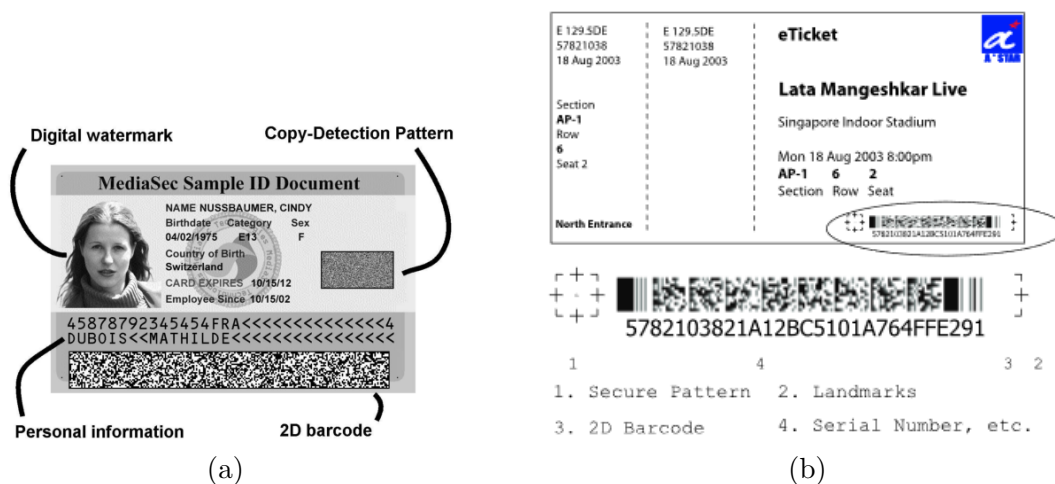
Digital watermark

Copy-Detection Pattern

MediaSec Sample ID Document

NAME NUSSBAUMER, CINDY
Birthdate Category Sex
04/02/1975 E13 F
Country of Birth
Switzerland
CARD EXPIRES 10/15/12
Employee Since 10/15/02

45878792345454FRA<<<<<<<<<<<<<<<4
DUBOIS<<MATHILDE<<<<<<<<<<<<<<<<

Personal information

2D barcode

(a)

E 129.5DE
57821038
18 Aug 2003

E 129.5DE
57821038
18 Aug 2003

Section
AP-1
Row
6
Seat 2

North Entrance

eTicket

Lata Mangeshkar Live

Singapore Indoor Stadium

Mon 18 Aug 2003 8:00pm
AP-1 6 2
Section Row Seat

5782103821A12BC5101A764FFE291

5782103821A12BC5101A764FFE291

1 4 3 2

1. Secure Pattern 2. Landmarks

3. 2D Barcode 4. Serial Number, etc.

(b)